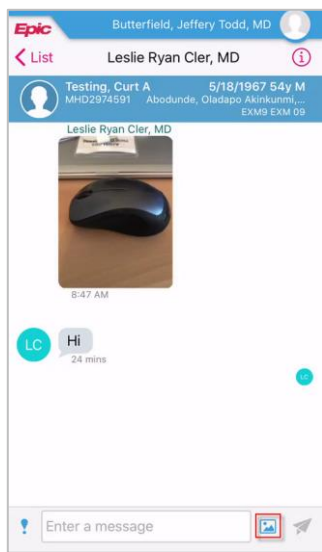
Epic Butterfield, Jeffery Todd, MD

< List Leslie Ryan Cler, MD

Testing, Curt A 5/18/1967 54y M
MHD2974591 Abodunde, Oladapo Akinkunmi,...
EXM9 EXM 09

Leslie Ryan Cler, MD

8:47 AM

LC Hi
24 mins

LC

Enter a message